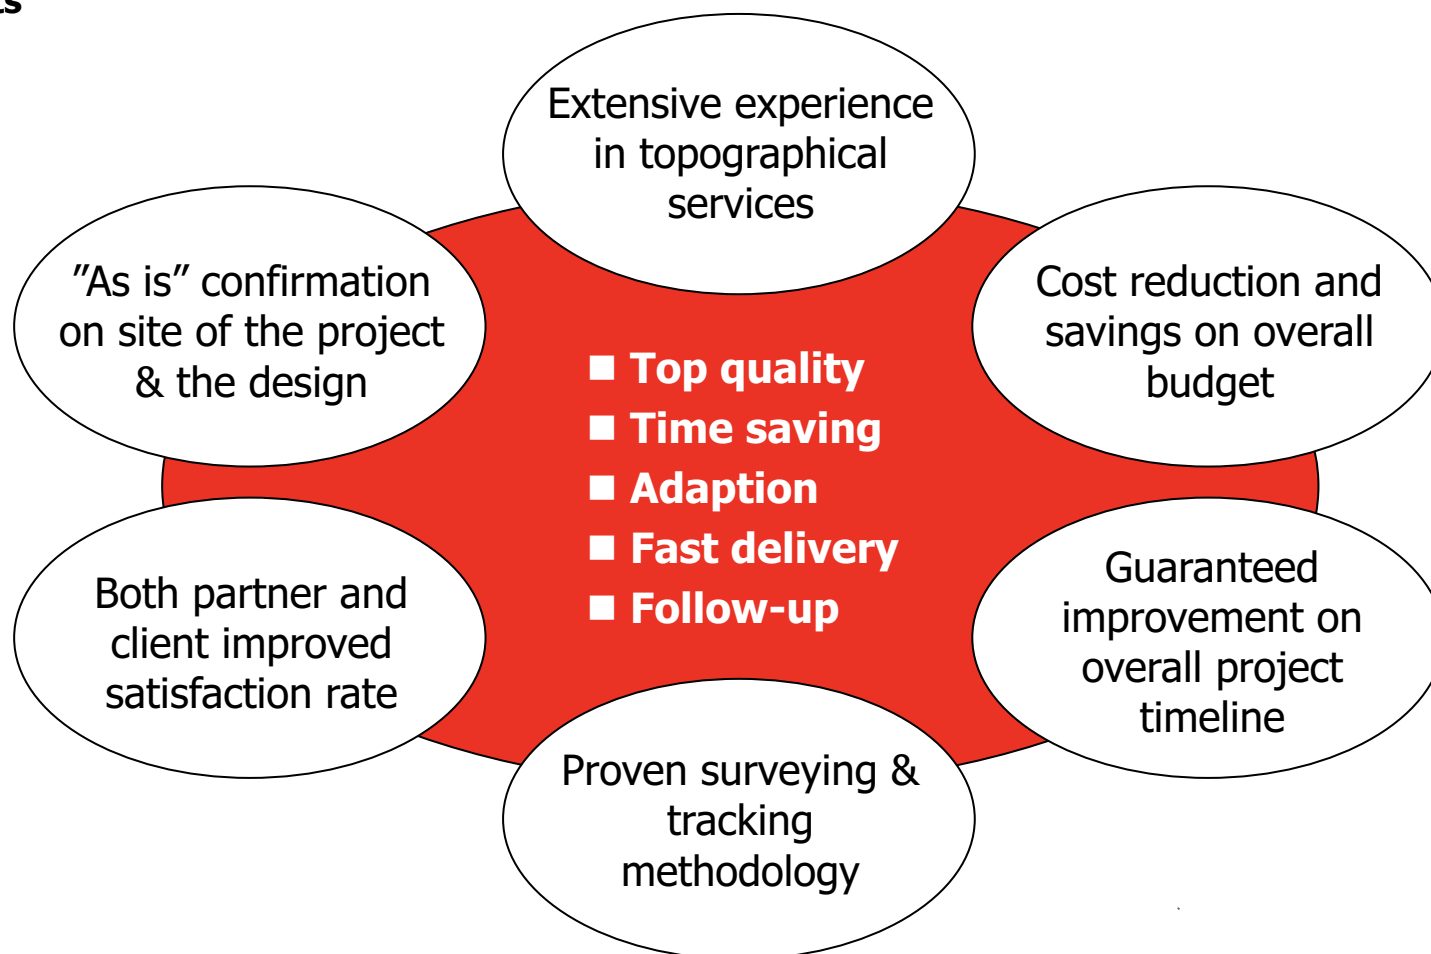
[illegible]s

Extensive experience in topographical services

”As is” confirmation on site of the project & the design

Cost reduction and savings on overall budget

■ Top quality
■ Time saving
■ Adaption
■ Fast delivery
■ Follow-up

Both partner and client improved satisfaction rate

Guaranteed improvement on overall project timeline

Proven surveying & tracking methodology